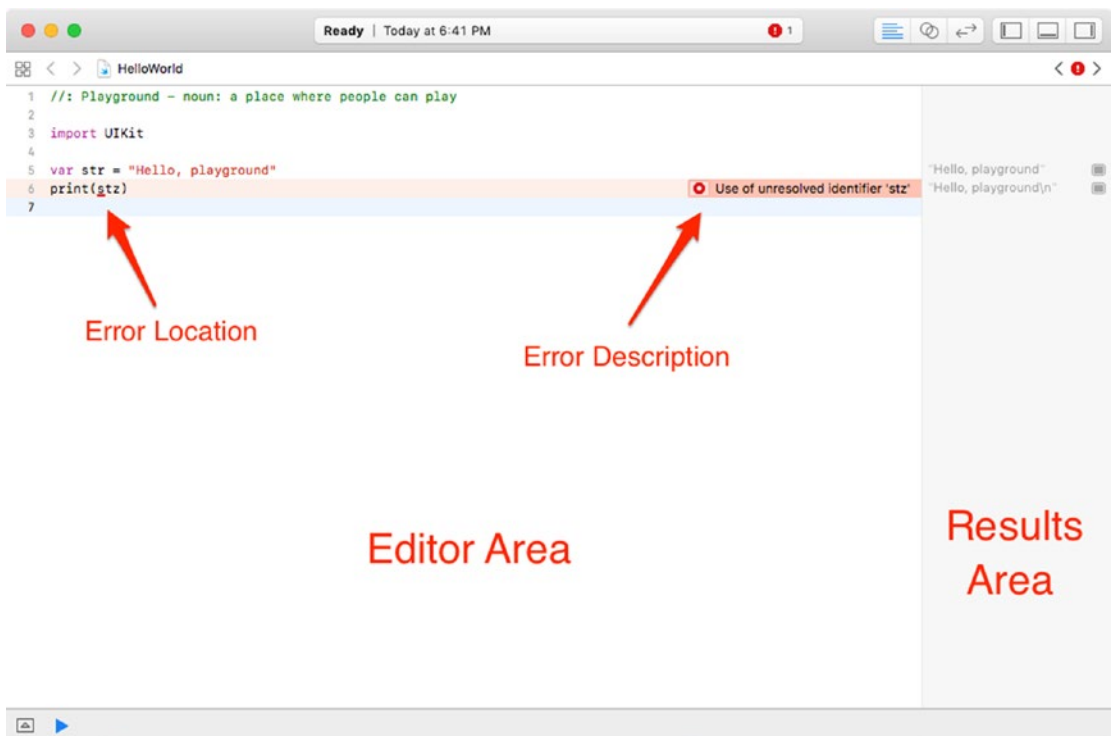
Ready | Today at 6:41 PM

1

HelloWorld

1 //: Playground - noun: a place where people can play
2
3 import UIKit
4
5 var str = "Hello, playground"
6 print(stz)
7

Use of unresolved identifier 'stz'

"Hello, playground"
"Hello, playground\n"

Error Location

Error Description

Editor Area

Results Area